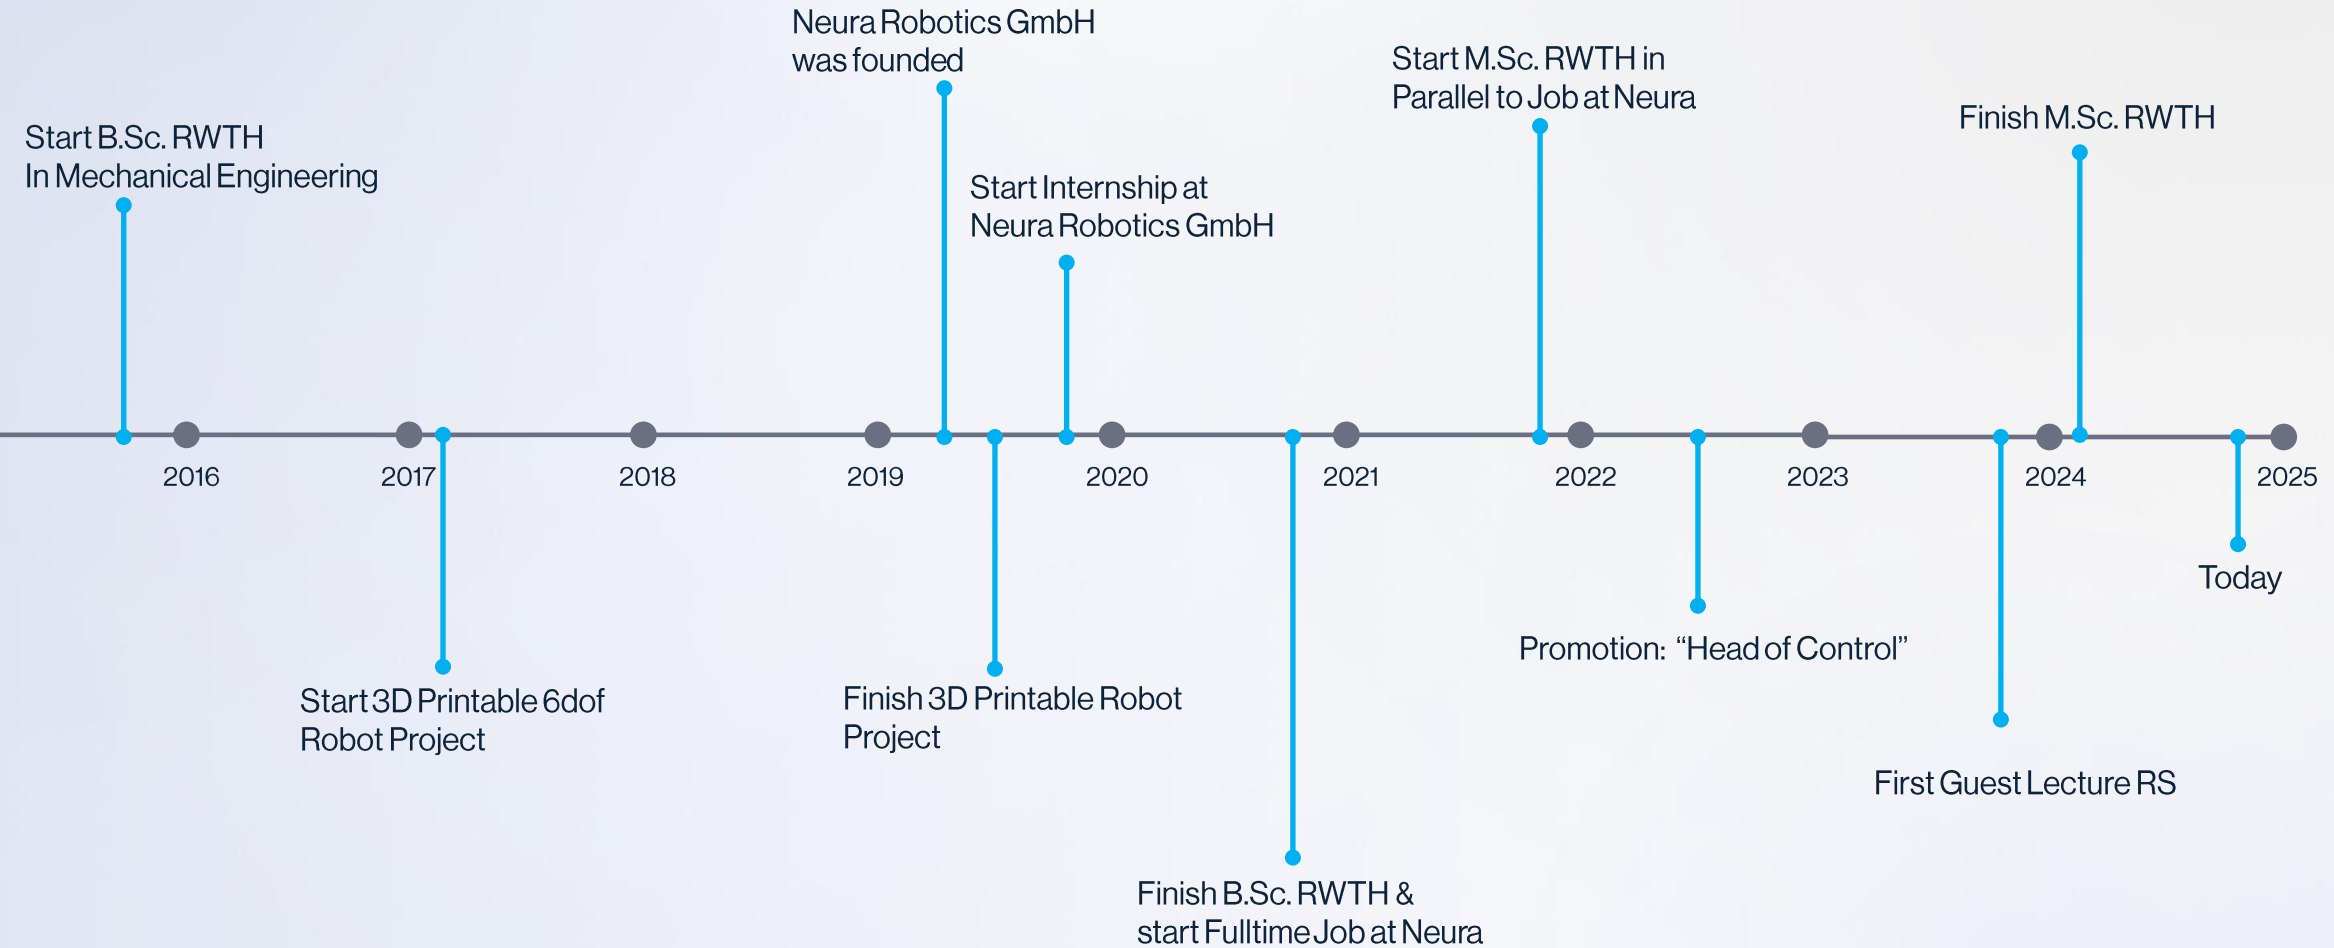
Start B.Sc. RWTH In Mechanical Engineering

Start 3D Printable 6dof Robot Project

Neura Robotics GmbH was founded

Finish 3D Printable Robot Project

Start Internship at Neura Robotics GmbH

Finish B.Sc. RWTH & start Fulltime Job at Neura

Start M.Sc. RWTH in Parallel to Job at Neura

Promotion: “Head of Control”

First Guest Lecture RS

Finish M.Sc. RWTH

Today

2016

2017

2018

2019

2020

2021

2022

2023

2024

2025